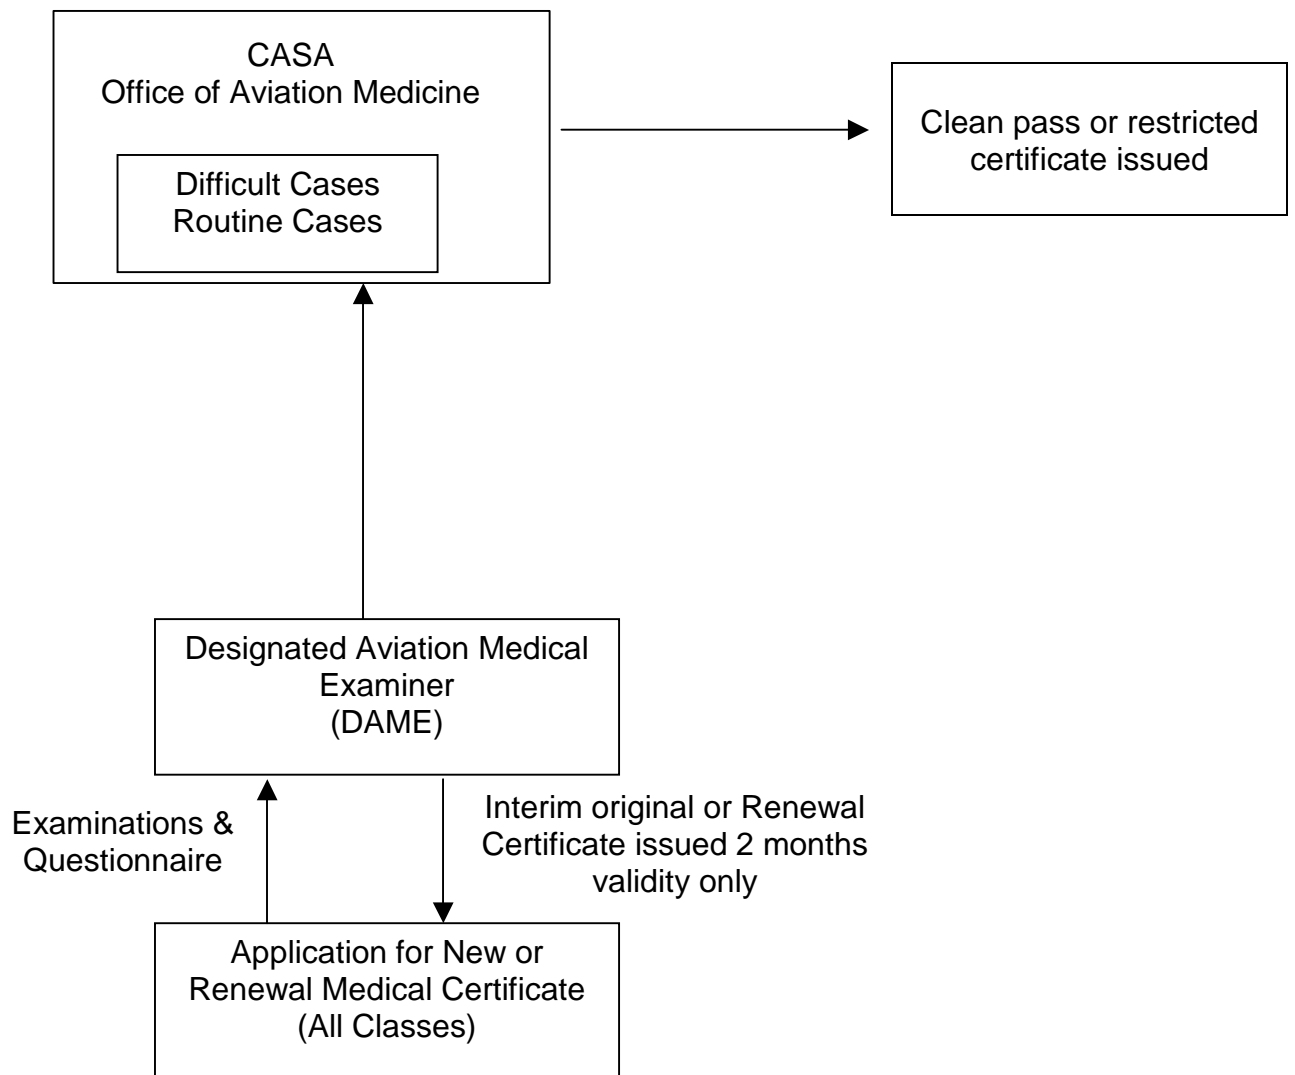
CASA
Office of Aviation Medicine

Difficult Cases
Routine Cases

Clean pass or restricted certificate issued

Designated Aviation Medical Examiner
(DAME)

Examinations & Questionnaire

Interim original or Renewal Certificate issued 2 months validity only

Application for New or Renewal Medical Certificate
(All Classes)